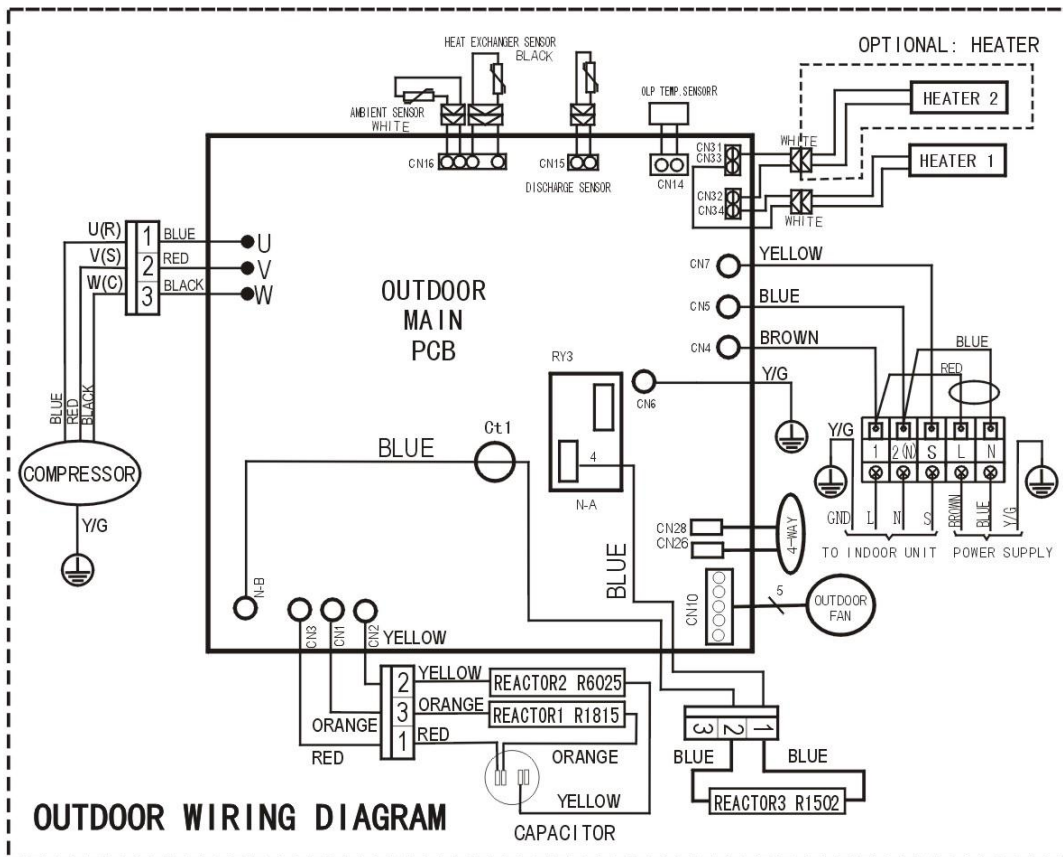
HEAT EXCHANGER SENSOR
BLACK
OPTIONAL: HEATER
OLP TEMP.SENSORR
HEATER 2
AMBIENT SENSOR
WHITE
CN31
CN33
WHITE
HEATER 1
CN16
CN15
CN14
DISCHARGE SENSOR
CN32
CN34
WHITE
U(R)
V(S)
W(C)
1
2
3
BLUE
RED
BLACK
U
V
W
CN7
YELLOW
CN5
BLUE
OUTDOOR
MAIN
PCB
CN4
BROWN
BLUE
RED
RY3
Y/G
CN6
BLUE
RED
BLACK
Ct1
BLUE
Y/G
1
2(N)
S
L
N
COMPRESSOR
4
N-A
Y/G
GND
L
N
S
BROWN
BLUE
Y/G
CN28
CN26
4-WAY
TO INDOOR UNIT
POWER SUPPLY
BLUE
N-B
CN10
5
OUTDOOR
FAN
CN3
CN1
CN2
YELLOW
2
3
1
YELLOW
REACTOR2 R6025
ORANGE
REACTOR1 R1815
ORANGE
RED
3
2
1
RED
ORANGE
BLUE
BLUE
OUTDOOR WIRING DIAGRAM
YELLOW
REACTOR3 R1502
CAPACITOR